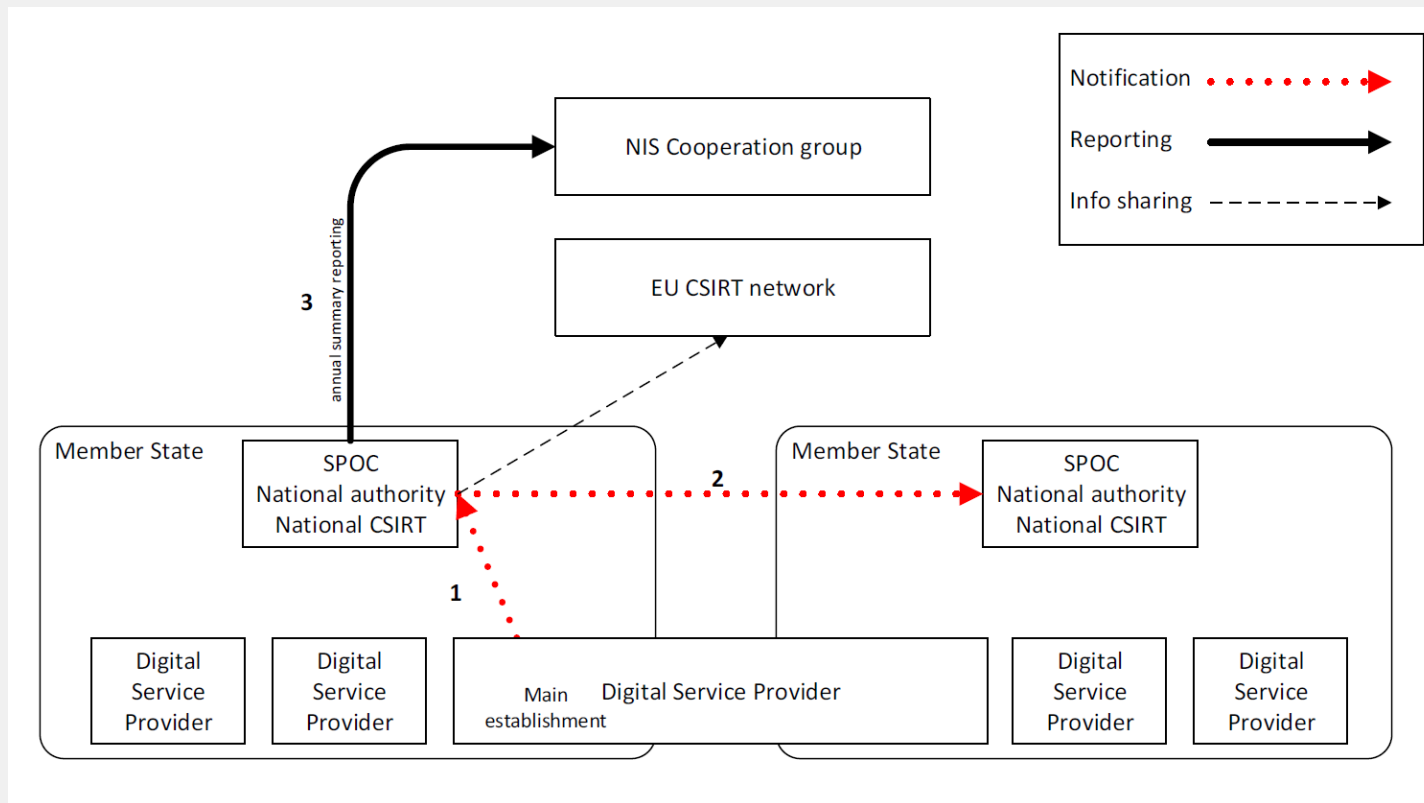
Notification

Reporting

Info sharing

NIS Cooperation group

EU CSIRT network

3

annual summary reporting

Member State

SPOC
National authority
National CSIRT

2

1

Member State

SPOC
National authority
National CSIRT

Digital Service Provider

Digital Service Provider

Main establishment

Digital Service Provider

Digital Service Provider

Digital Service Provider